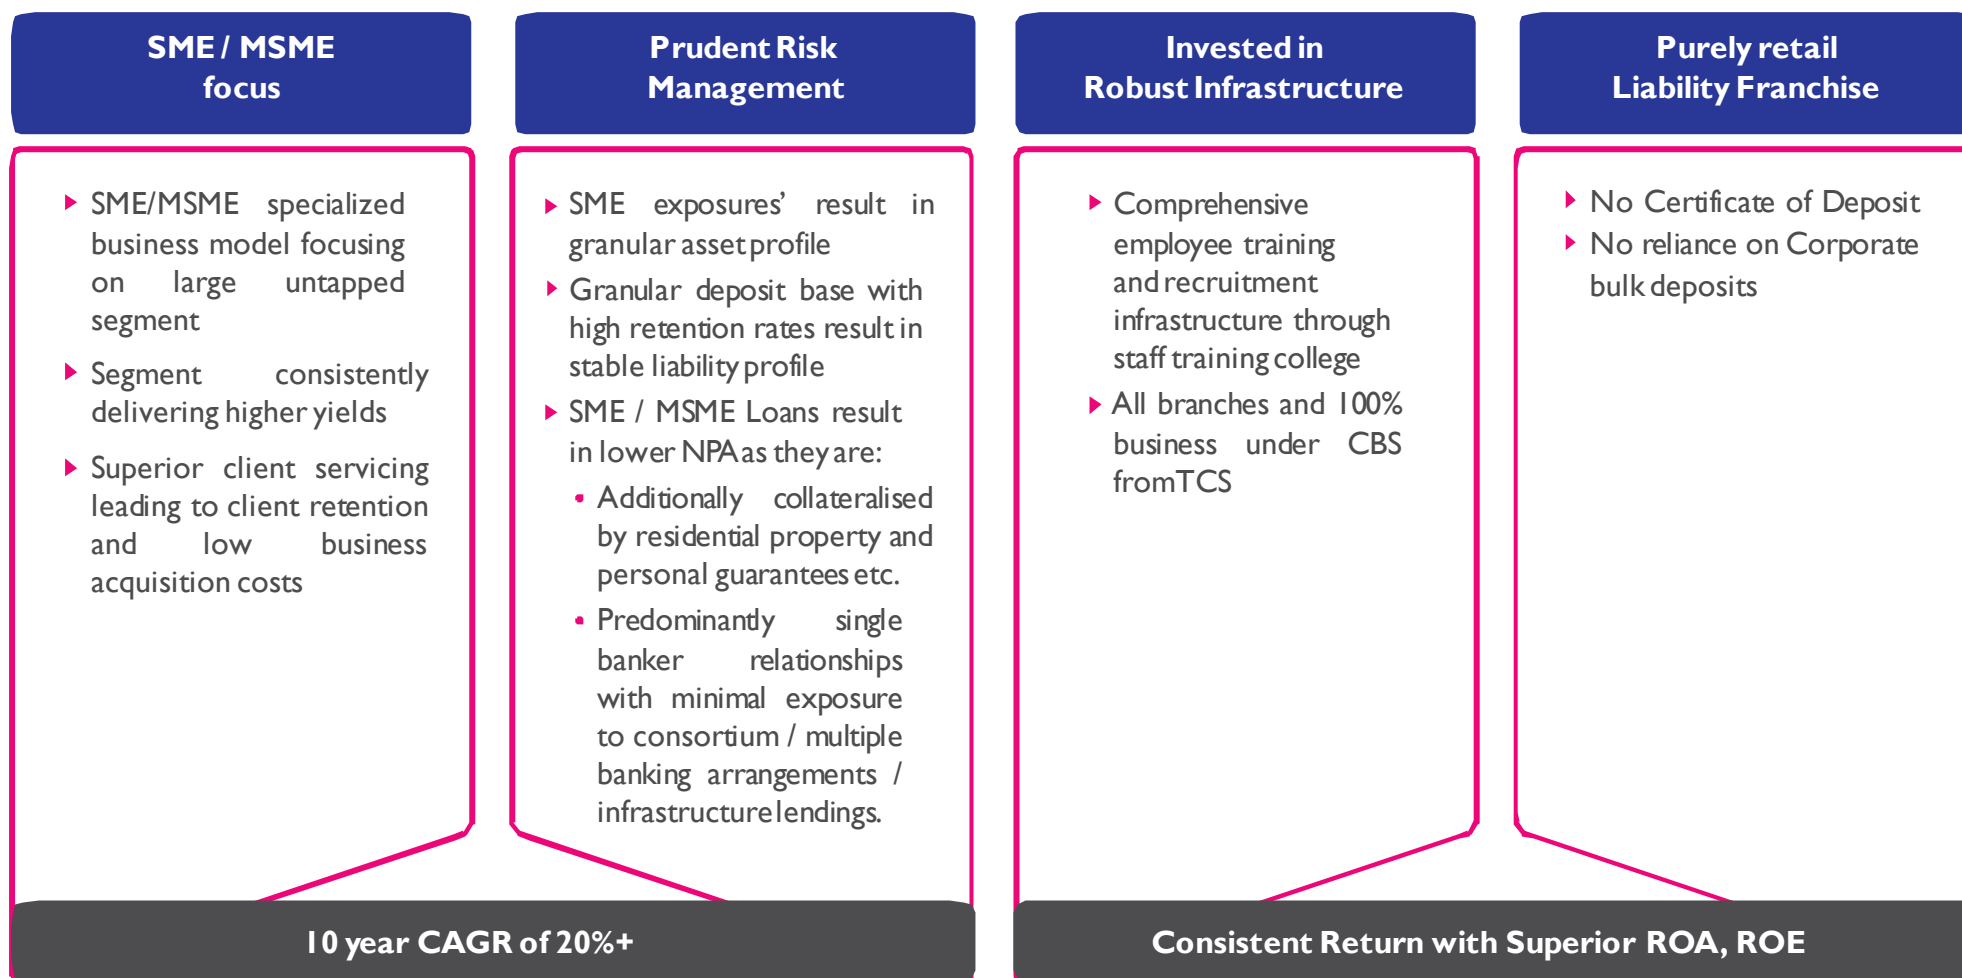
SME / MSME focus

- SME/MSME specialized business model focusing on large untapped segment
- Segment consistently delivering higher yields
- Superior client servicing leading to client retention and low business acquisition costs

Prudent Risk Management

- SME exposures' result in granular asset profile
- Granular deposit base with high retention rates result in stable liability profile
- SME / MSME Loans result in lower NPA as they are:
  - Additionally collateralised by residential property and personal guarantees etc.
  - Predominantly single banker relationships with minimal exposure to consortium / multiple banking arrangements / infrastructure lendings.

Invested in Robust Infrastructure

- Comprehensive employee training and recruitment infrastructure through staff training college
- All branches and 100% business under CBS from TCS

Purely retail Liability Franchise

- No Certificate of Deposit
- No reliance on Corporate bulk deposits

10 year CAGR of 20%+

Consistent Return with Superior ROA, ROE